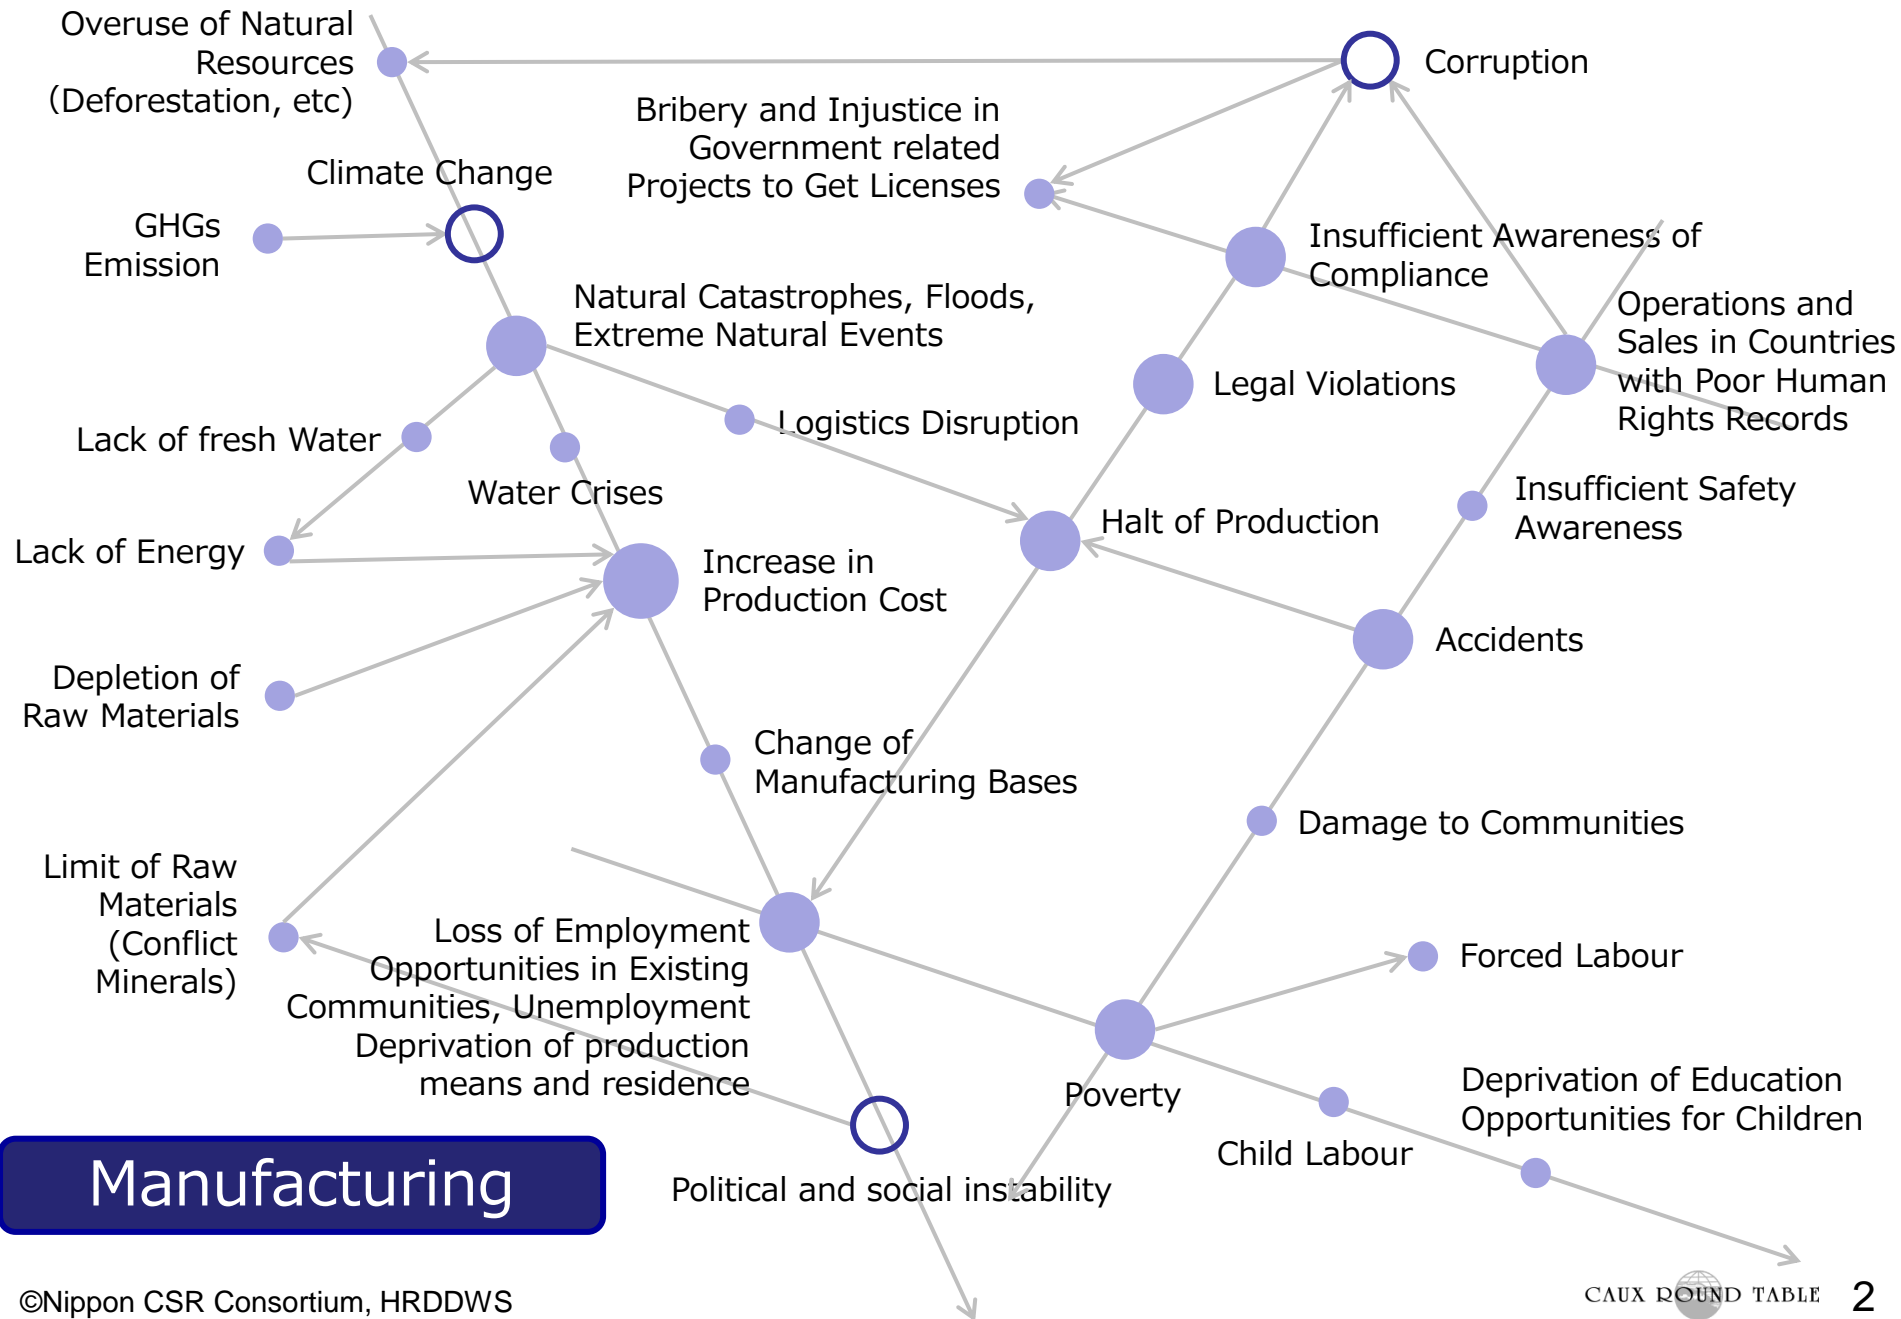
Overuse of Natural Resources (Deforestation, etc)

Corruption

Bribery and Injustice in Government related Projects to Get Licenses

Climate Change

GHGs Emission

Insufficient Awareness of Compliance

Operations and Sales in Countries with Poor Human Rights Records

Natural Catastrophes, Floods, Extreme Natural Events

Legal Violations

Logistics Disruption

Lack of fresh Water

Water Crises

Insufficient Safety Awareness

Halt of Production

Lack of Energy

Increase in Production Cost

Accidents

Depletion of Raw Materials

Change of Manufacturing Bases

Damage to Communities

Limit of Raw Materials (Conflict Minerals)

Loss of Employment Opportunities in Existing Communities, Unemployment Deprivation of production means and residence

Forced Labour

Poverty

Deprivation of Education Opportunities for Children

Child Labour

Manufacturing

Political and social instability

©Nippon CSR Consortium, HRDDWS

CAUX ROUND TABLE 2